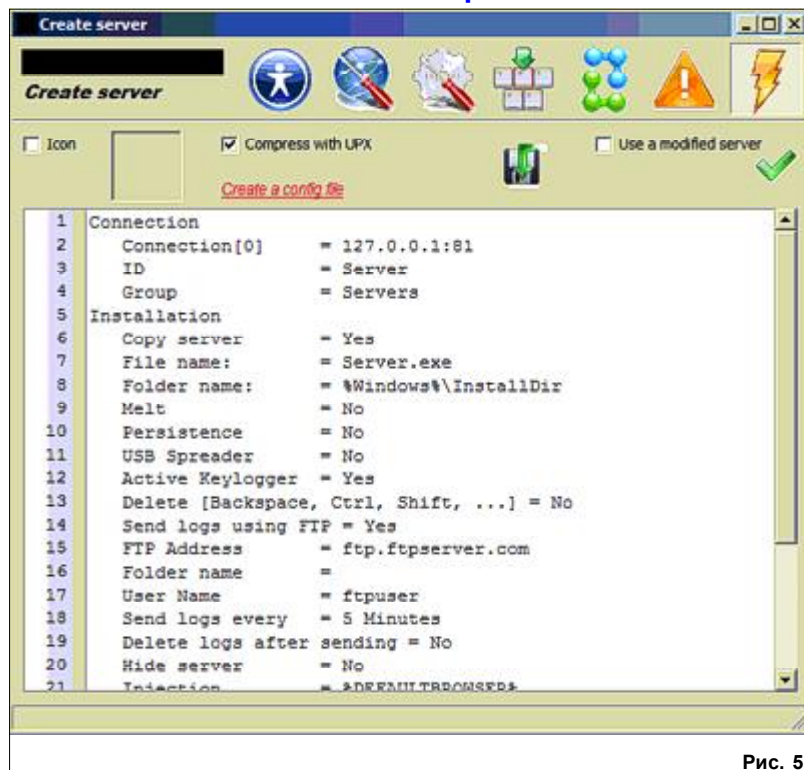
Create server

Create server

Icon

Compress with UPX

Create a config file

Use a modified server

1 Connection
2 Connection[0] = 127.0.0.1:81
3 ID = Server
4 Group = Servers
5 Installation
6 Copy server = Yes
7 File name: = Server.exe
8 Folder name: = %Windows%\InstallDir
9 Melt = No
10 Persistence = No
11 USB Spreader = No
12 Active Keylogger = Yes
13 Delete [Backspace, Ctrl, Shift, ...] = No
14 Send logs using FTP = Yes
15 FTP Address = ftp.ftpserver.com
16 Folder name =
17 User Name = ftpuser
18 Send logs every = 5 Minutes
19 Delete logs after sending = No
20 Hide server = No
21 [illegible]

Рис. 5